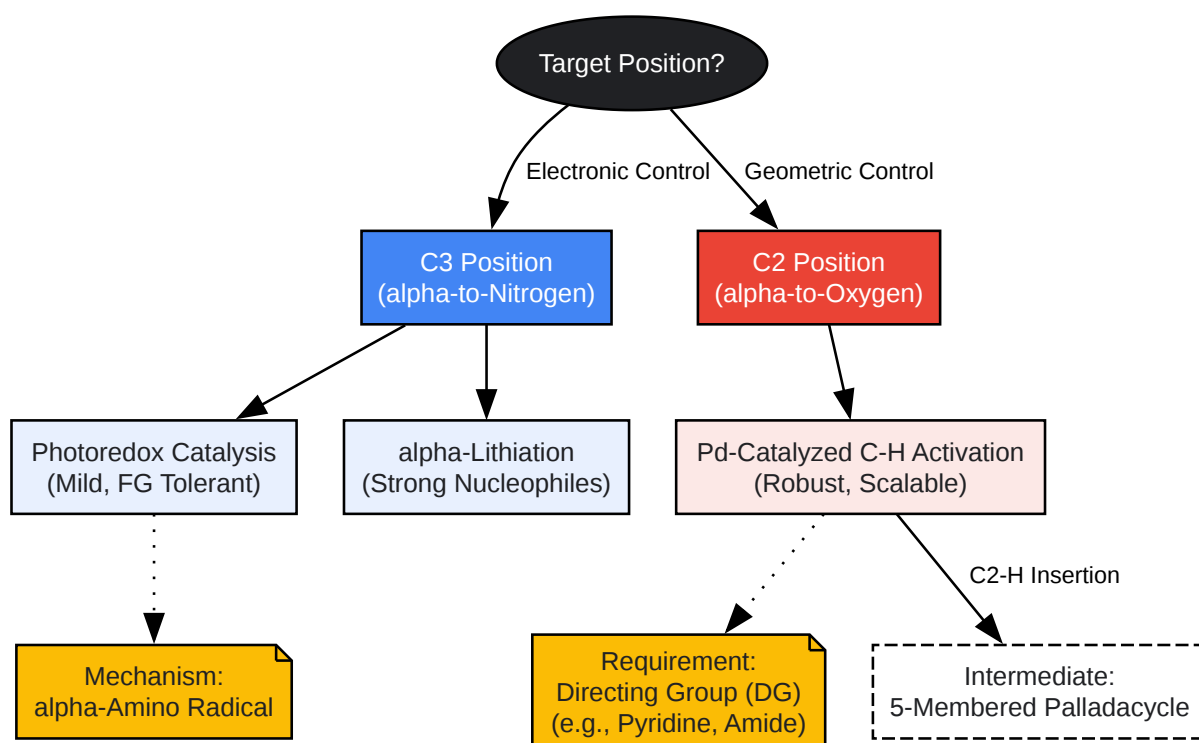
Target Position?

Electronic Control

Geometric Control

C3 Position
(alpha-to-Nitrogen)

C2 Position
(alpha-to-Oxygen)

Photoredox Catalysis
(Mild, FG Tolerant)

alpha-Lithiation
(Strong Nucleophiles)

Pd-Catalyzed C-H Activation
(Robust, Scalable)

C2-H Insertion

Mechanism:
alpha-Amino Radical

Requirement:
Directing Group (DG)
(e.g., Pyridine, Amide)

Intermediate:
5-Membered Palladacycle